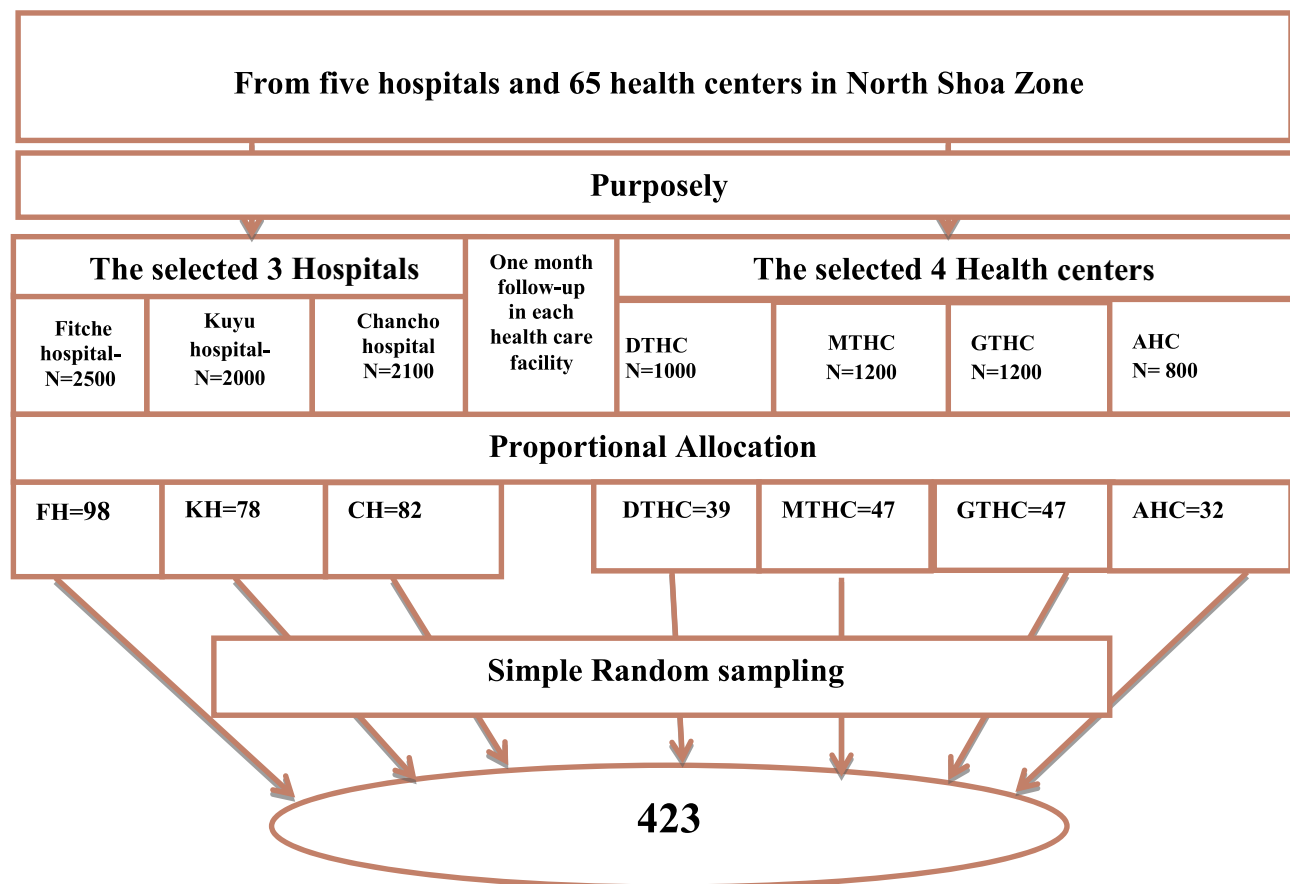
From five hospitals and 65 health centers in North Shoa Zone

Purposely

The selected 3 Hospitals

One month follow-up in each health care facility

The selected 4 Health centers

Fitche hospital-N=2500

Kuyu hospital-N=2000

Chancho hospital N=2100

DTHC N=1000

MTHC N=1200

GTHC N=1200

AHC N= 800

Proportional Allocation

FH=98

KH=78

CH=82

DTHC=39

MTHC=47

GTHC=47

AHC=32

Simple Random sampling

423